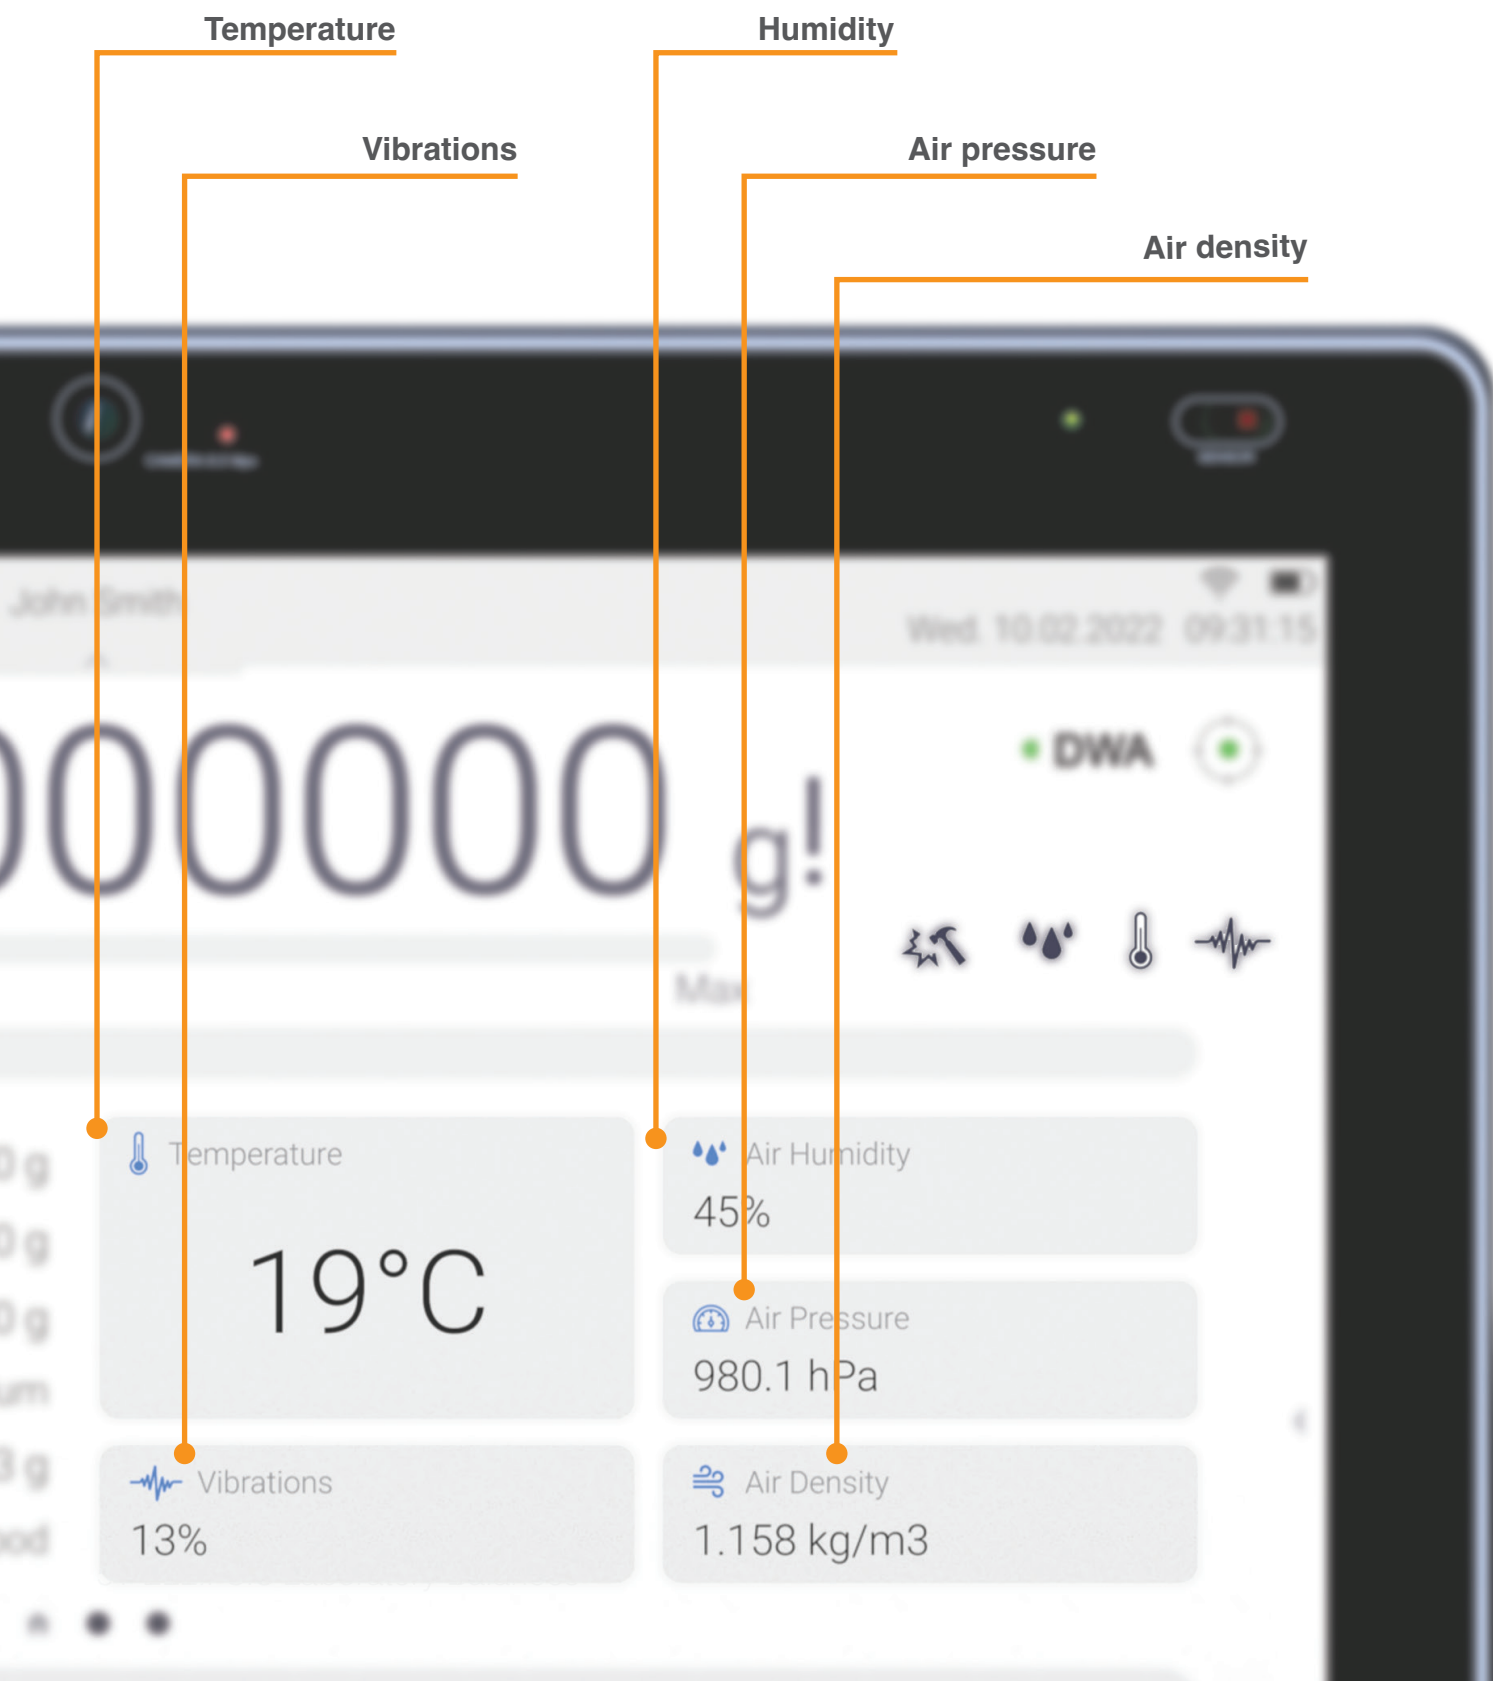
Temperature

Humidity

Vibrations

Air pressure

Air density

John Smith

Wed. 10.02.2022 09:31:15

000000 g!

DWA

Max

Temperature
19°C

Air Humidity
45%

Air Pressure
980.1 hPa

Vibrations
13%

Air Density
1.158 kg/m3